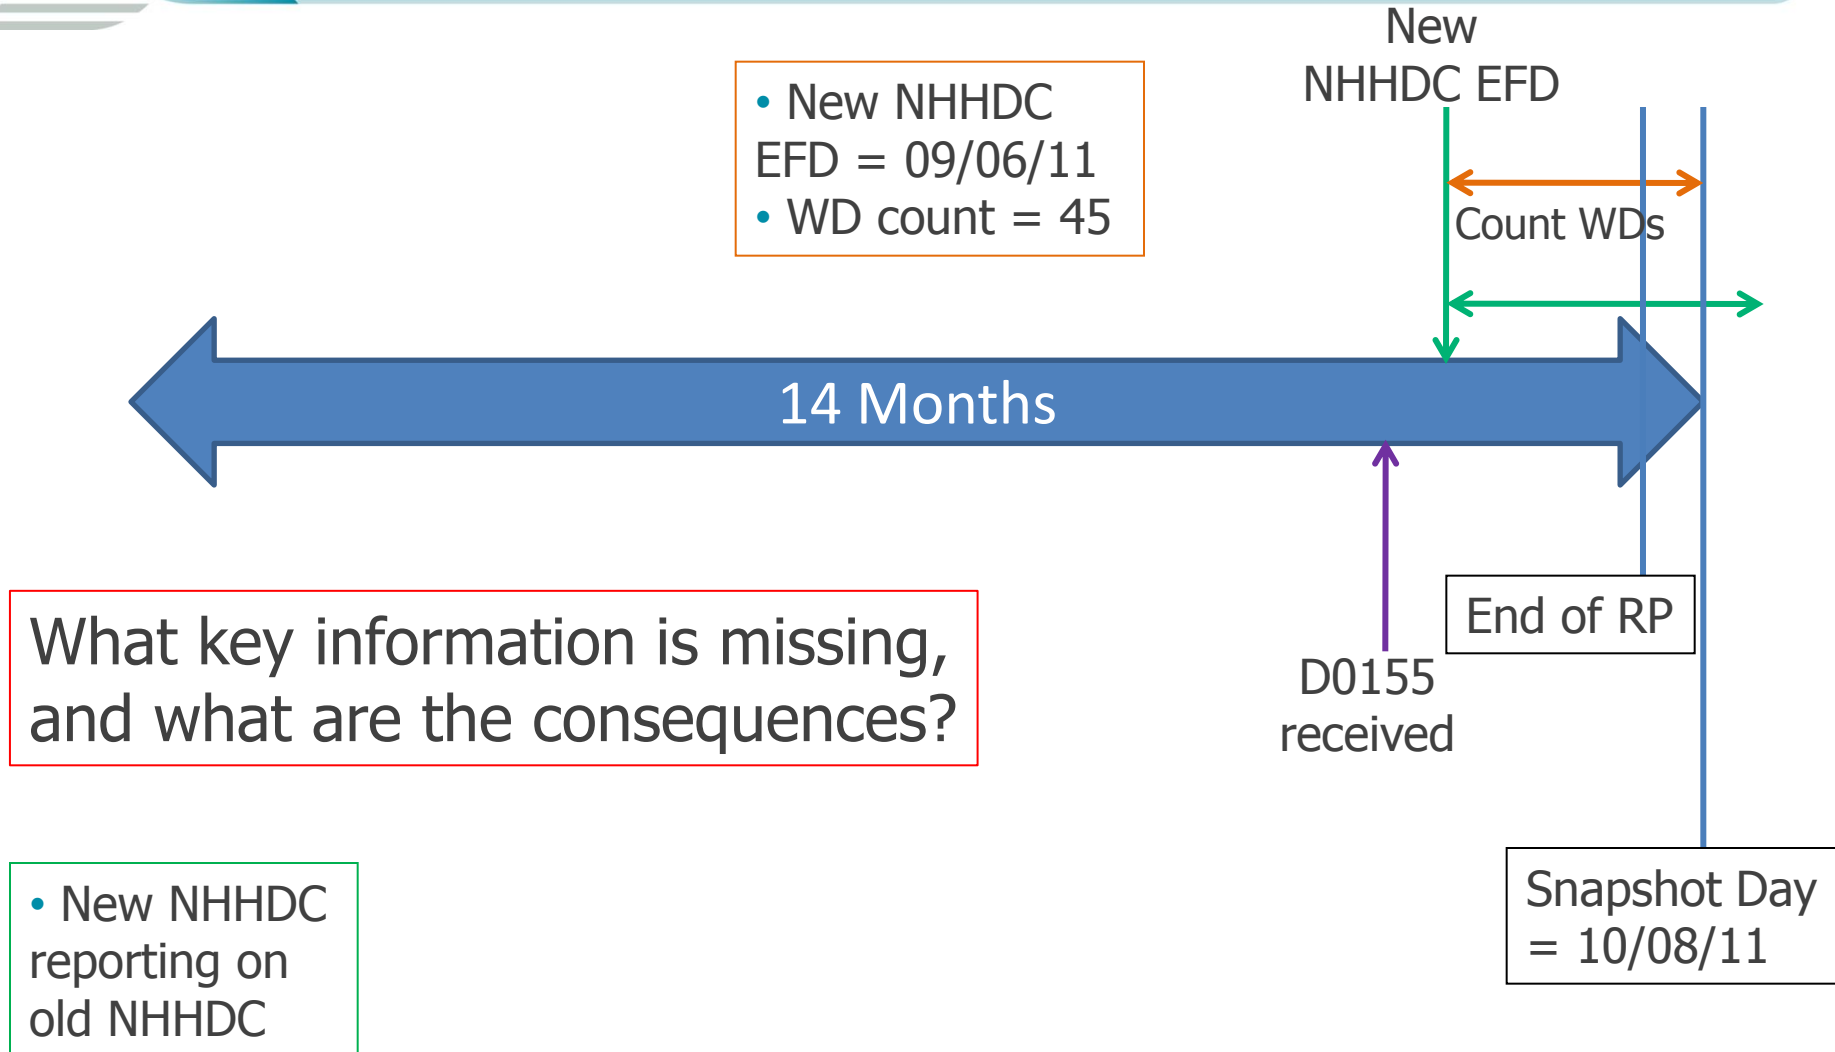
• New NHHDC EFD = 09/06/11
• WD count = 45

New NHHDC EFD

Count WDs

14 Months

What key information is missing, and what are the consequences?

End of RP

D0155 received

• New NHHDC reporting on old NHHDC

Snapshot Day = 10/08/11